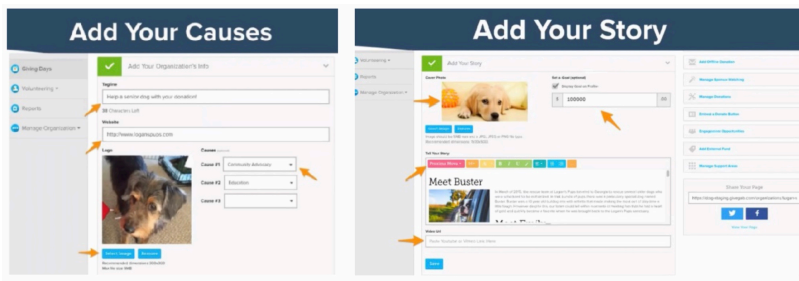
Add Your Causes

Giving Days
Volunteering
Reports
Manage Organization

Add Your Organization's Info

Tagline
Help a canine dog with your donation!
38 Characters Left

Website
http://www.loppetspuzo.com

Logo

Causes
Cause #1 Community Advocacy
Cause #2 Education
Cause #3

Select Image Remove

Add Your Story

Volunteering
Reports
Manage Organization

Add Your Story

Cover Photo

Set a Goal (optional)
Display Goal on Profile
$ 100000

Tell Your Story

Meet Buster

Video Url
Paste Youtube or Vimeo Link Here

Save

Add Gift to Donation
Manage Sponsor Matching
Manage Donations
Embed a Donate Button
Engagement Opportunities
Add External Fund
Manage Support Items

Share Your Page